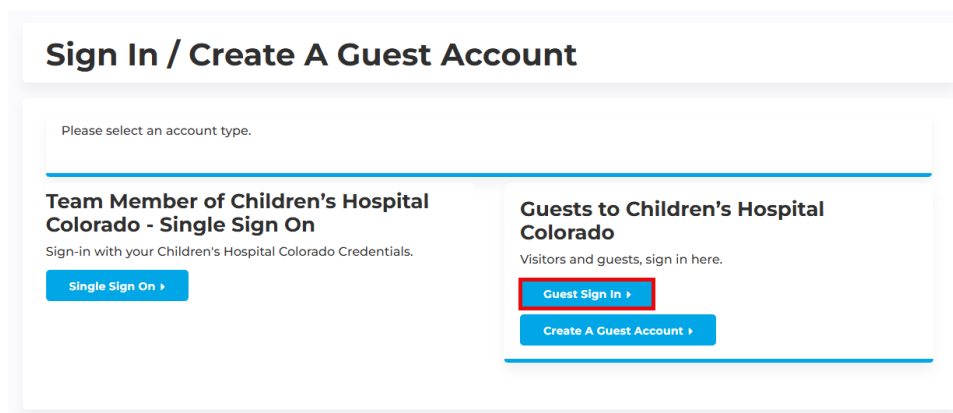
Sign In / Create A Guest Account

Please select an account type.

Team Member of Children’s Hospital Colorado - Single Sign On

Sign-in with your Children's Hospital Colorado Credentials.

Single Sign On ▸

Guests to Children’s Hospital Colorado

Visitors and guests, sign in here.

Guest Sign In ▸

Create A Guest Account ▸